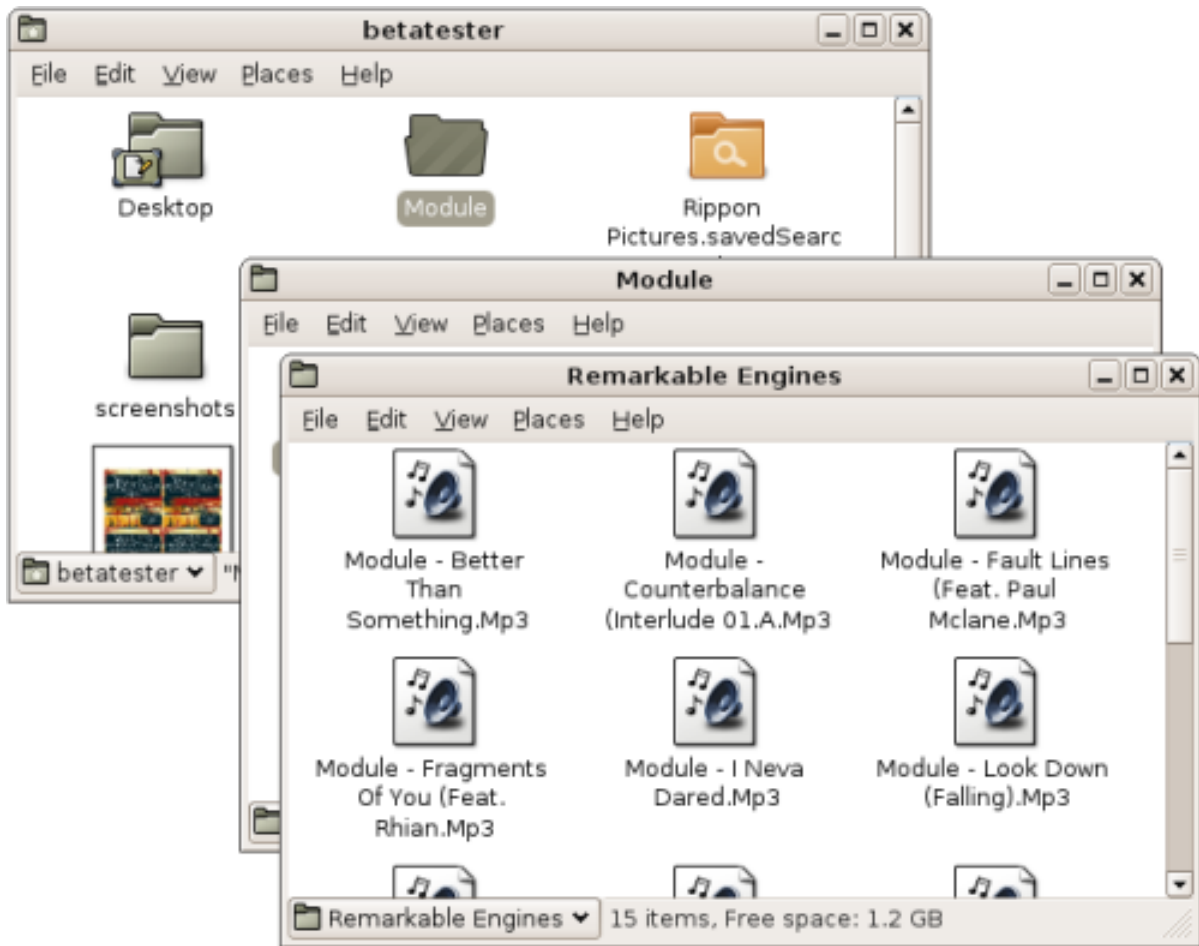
betatester

File Edit View Places Help

Desktop

Module

Rippon Pictures.savedSearc

screenshots

betatester

"N

Module

File Edit View Places Help

Remarkable Engines

File Edit View Places Help

Module - Better Than Something.Mp3

Module - Counterbalance (Interlude 01.A.Mp3

Module - Fault Lines (Feat. Paul Mclane.Mp3

Module - Fragments Of You (Feat. Rhian.Mp3

Module - I Neva Dared.Mp3

Module - Look Down (Falling).Mp3

Remarkable Engines

15 items, Free space: 1.2 GB